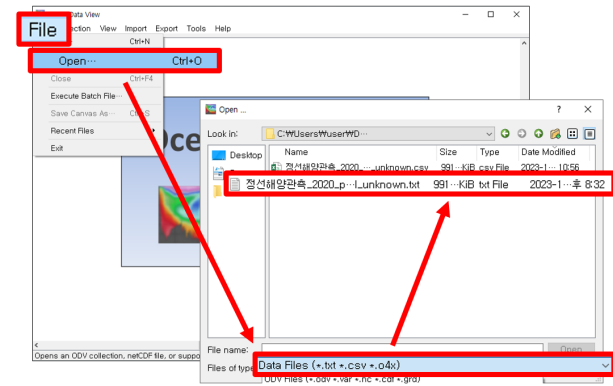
File
Data View
ection View Import Export Tools Help
Ctrl+N
Open... Ctrl+O
Close Ctrl+F4
Execute Batch File...
Save Canvas As... Ctrl+S
Recent Files
Exit
Oce
Opens an ODV collection, netCDF file, or suppo

Open ...
?
Look in: C:₩Users₩user₩D...
Desktop
Name
Size
Type
Date Modified
정선해양관측_2020_...unknown.csv 991...KiB csv File 2023-1... 10:56
정선해양관측_2020_p...l_unknown.txt 991...KiB txt File 2023-1...후 8:32
File name:
Open
Files of type: Data Files (*.txt *.csv *.o4x)
ODV Files (*.odv *.var *.nc *.cdf *.grd)